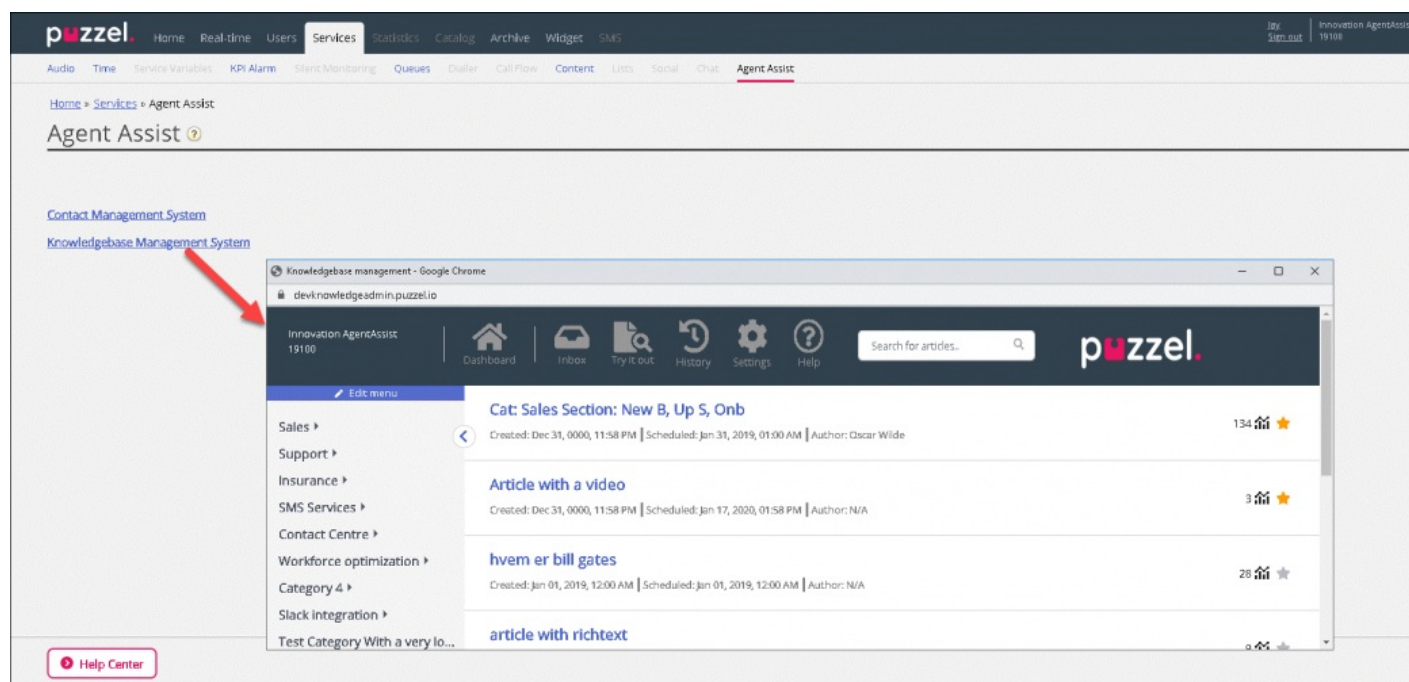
puzzel. Home Real-time Users Services Statistics Catalog Archive Widget SMS

Jay Sign out | Innovation AgentAssist 19100

Audio Time Service Variables KPI Alarm Silent Monitoring Queues Dialler Call Flow Content Lists Social Chat Agent Assist

Home » Services » Agent Assist

Agent Assist

Contact Management System

Knowledgebase Management System

Knowledgebase management - Google Chrome

devknowledgeadmin.puzzel.io

Innovation AgentAssist
19100

Dashboard Inbox Try it out History Settings Help

Search for articles..

puzzel.

Edit menu

Sales ▸
Support ▸
Insurance ▸
SMS Services ▸
Contact Centre ▸
Workforce optimization ▸
Category 4 ▸
Slack integration ▸
Test Category With a very lo...

Cat: Sales Section: New B, Up S, Onb
Created: Dec 31, 0000, 11:58 PM | Scheduled: Jan 31, 2019, 01:00 AM | Author: Oscar Wilde
134

Article with a video
Created: Dec 31, 0000, 11:58 PM | Scheduled: Jan 17, 2020, 01:58 PM | Author: N/A
3

hvem er bill gates
Created: Jan 01, 2019, 12:00 AM | Scheduled: Jan 01, 2019, 12:00 AM | Author: N/A
28

article with richtext
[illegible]

Help Center